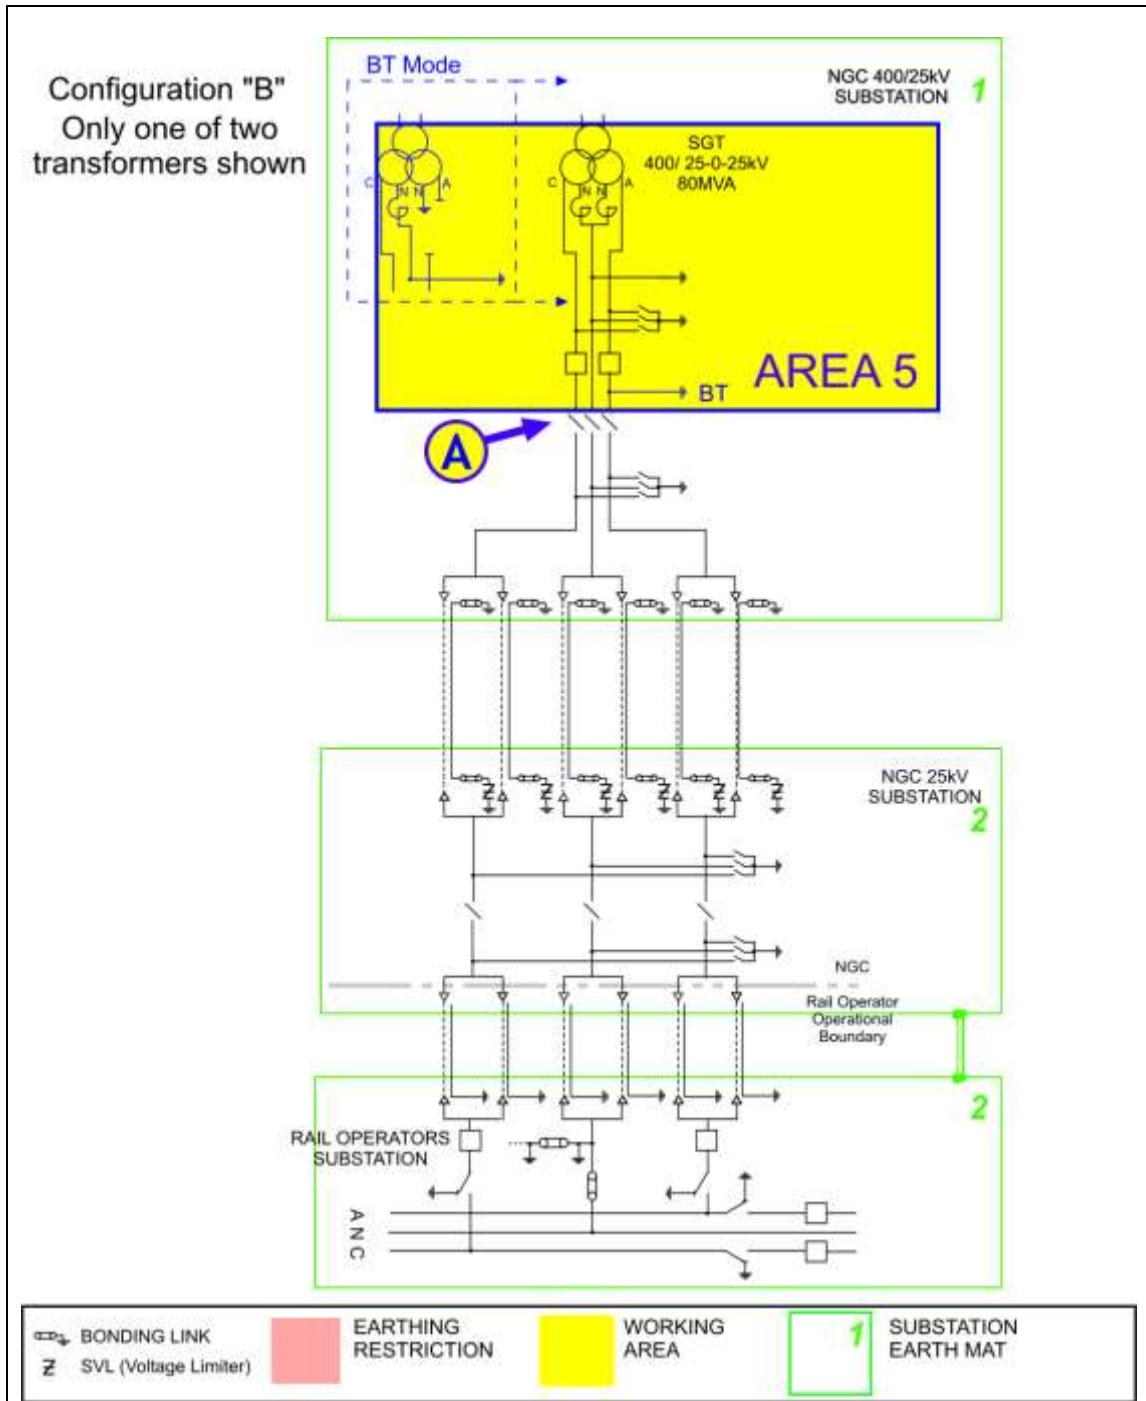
Configuration "B"
Only one of two transformers shown

BT Mode

NGC 400/25kV SUBSTATION 1

SGT
400/ 25-0-25kV
80MVA

C N N A

C N N A

AREA 5

BT

A

NGC 25kV SUBSTATION
2

NGC

Rail Operator
Operational
Boundary

2

RAIL OPERATORS SUBSTATION

A
N
C

BONDING LINK
SVL (Voltage Limiter)

EARTHING RESTRICTION

WORKING AREA

1

SUBSTATION EARTH MAT